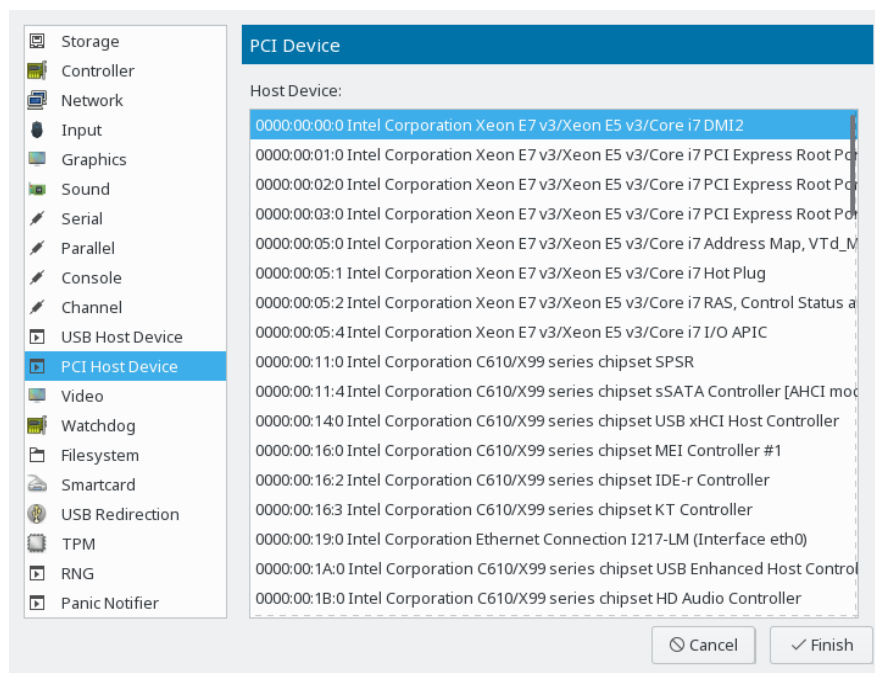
Storage
Controller
Network
Input
Graphics
Sound
Serial
Parallel
Console
Channel
USB Host Device
PCI Host Device
Video
Watchdog
Filesystem
Smartcard
USB Redirection
TPM
RNG
Panic Notifier

PCI Device

Host Device:

0000:00:00:0 Intel Corporation Xeon E7 v3/Xeon E5 v3/Core i7 DMI2
0000:00:01:0 Intel Corporation Xeon E7 v3/Xeon E5 v3/Core i7 PCI Express Root Po
0000:00:02:0 Intel Corporation Xeon E7 v3/Xeon E5 v3/Core i7 PCI Express Root Po
0000:00:03:0 Intel Corporation Xeon E7 v3/Xeon E5 v3/Core i7 PCI Express Root Po
0000:00:05:0 Intel Corporation Xeon E7 v3/Xeon E5 v3/Core i7 Address Map, VTd_M
0000:00:05:1 Intel Corporation Xeon E7 v3/Xeon E5 v3/Core i7 Hot Plug
0000:00:05:2 Intel Corporation Xeon E7 v3/Xeon E5 v3/Core i7 RAS, Control Status a
0000:00:05:4 Intel Corporation Xeon E7 v3/Xeon E5 v3/Core i7 I/O APIC
0000:00:11:0 Intel Corporation C610/X99 series chipset SPSR
0000:00:11:4 Intel Corporation C610/X99 series chipset sSATA Controller [AHCI mo
0000:00:14:0 Intel Corporation C610/X99 series chipset USB xHCI Host Controller
0000:00:16:0 Intel Corporation C610/X99 series chipset MEI Controller #1
0000:00:16:2 Intel Corporation C610/X99 series chipset IDE-r Controller
0000:00:16:3 Intel Corporation C610/X99 series chipset KT Controller
0000:00:19:0 Intel Corporation Ethernet Connection I217-LM (Interface eth0)
0000:00:1A:0 Intel Corporation C610/X99 series chipset USB Enhanced Host Control
0000:00:1B:0 Intel Corporation C610/X99 series chipset HD Audio Controller

Cancel
Finish